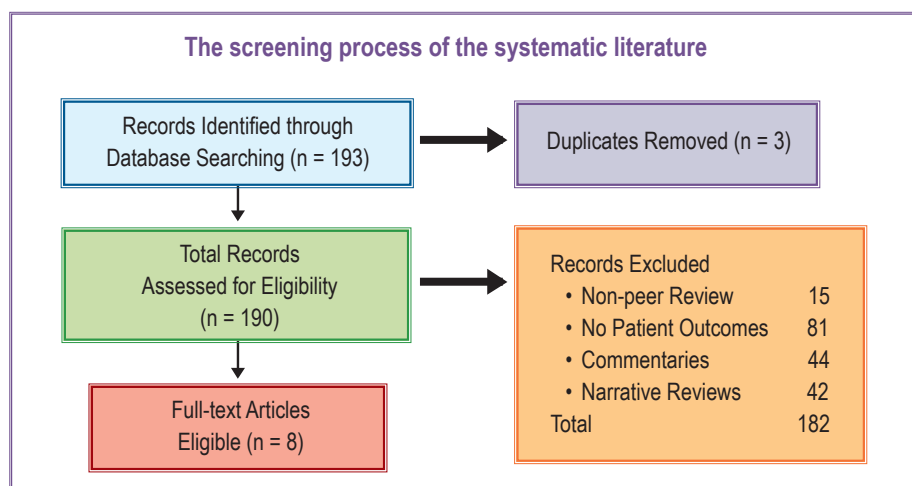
The screening process of the systematic literature

Records Identified through Database Searching (n = 193)

Duplicates Removed (n = 3)

Total Records Assessed for Eligibility (n = 190)

Records Excluded
• Non-peer Review 15
• No Patient Outcomes 81
• Commentaries 44
• Narrative Reviews 42
Total 182

Full-text Articles Eligible (n = 8)